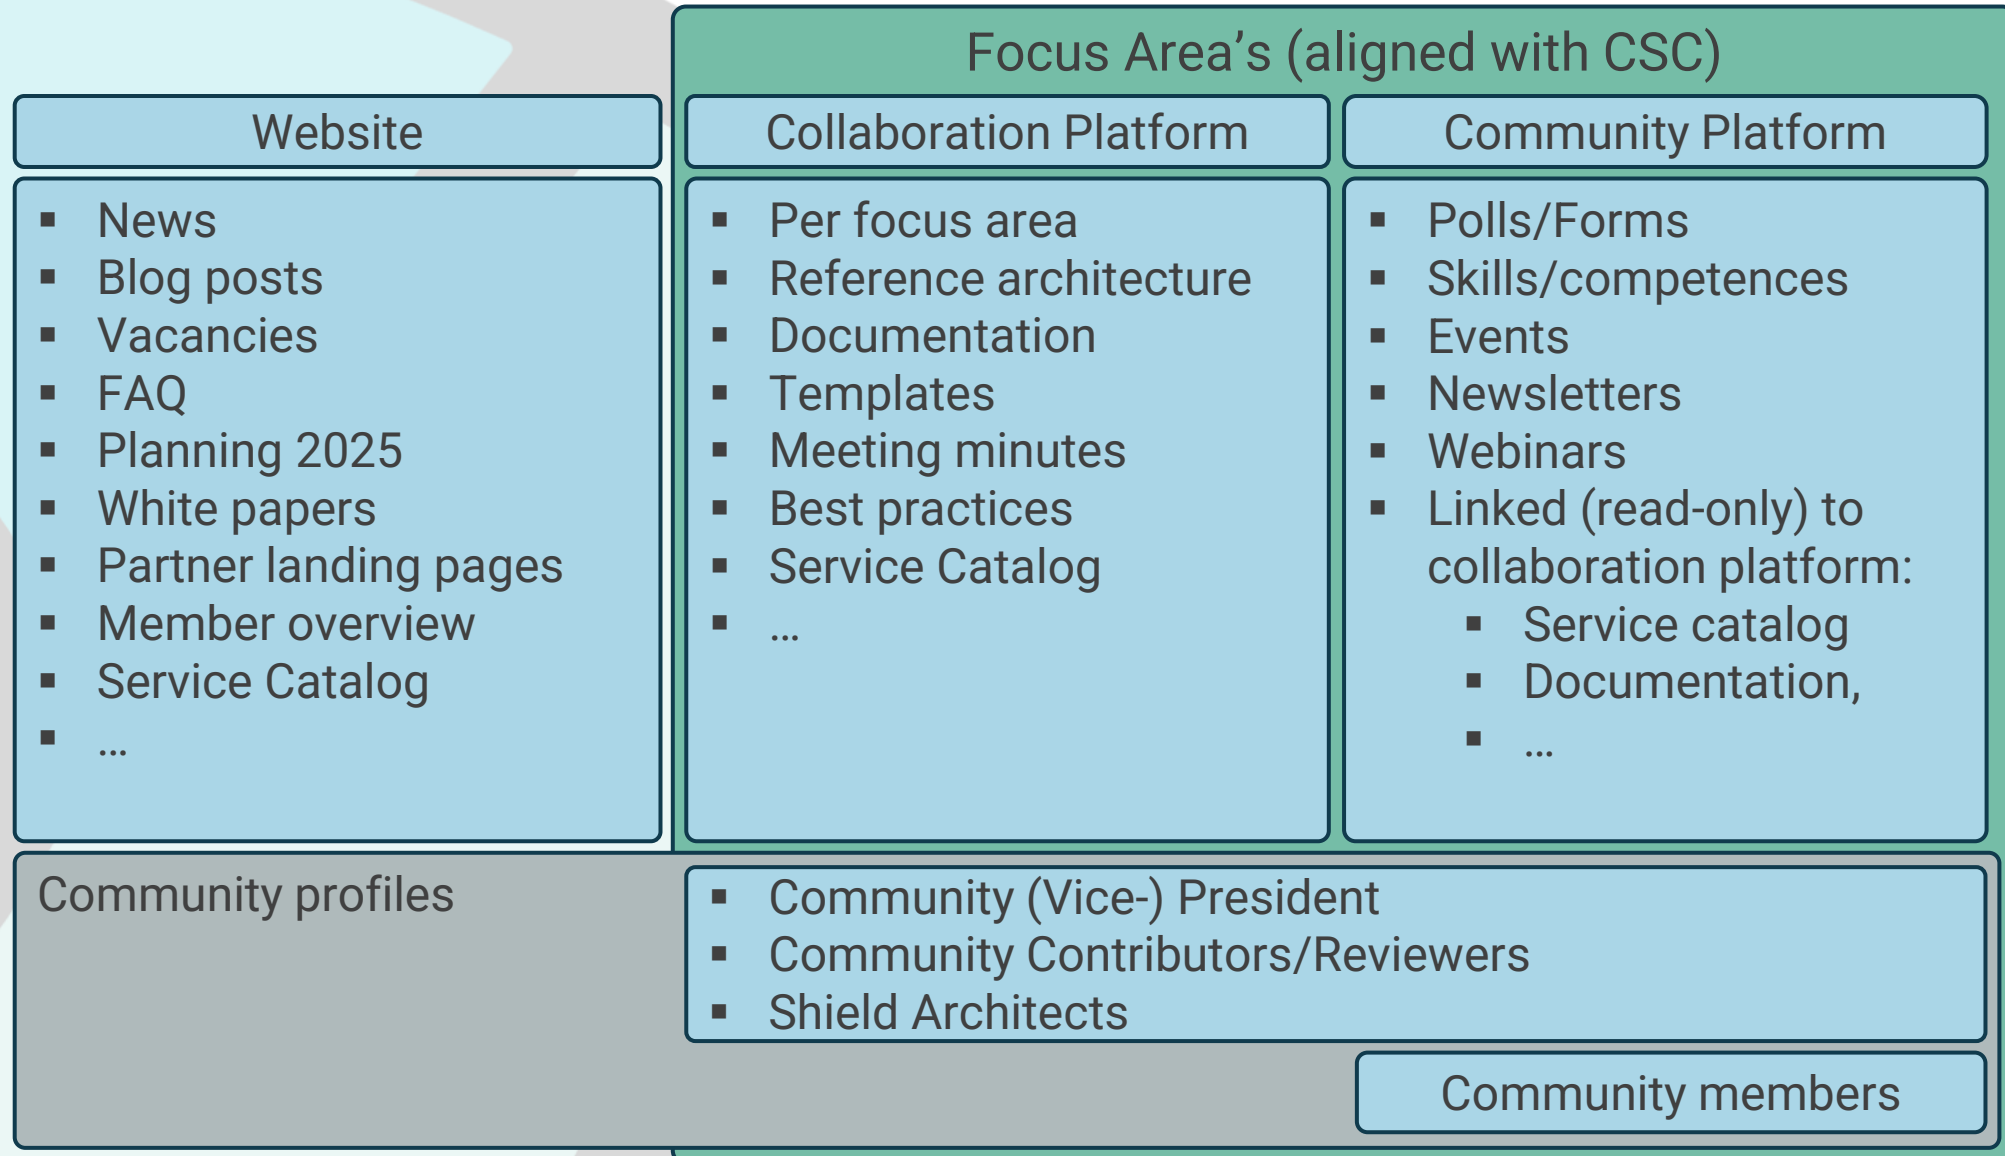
Focus Area's (aligned with CSC)

Website

- News
- Blog posts
- Vacancies
- FAQ
- Planning 2025
- White papers
- Partner landing pages
- Member overview
- Service Catalog
- …

Collaboration Platform

- Per focus area
- Reference architecture
- Documentation
- Templates
- Meeting minutes
- Best practices
- Service Catalog
- …

Community Platform

- Polls/Forms
- Skills/competences
- Events
- Newsletters
- Webinars
- Linked (read-only) to collaboration platform:
  - Service catalog
  - Documentation,
  - …

Community profiles

- Community (Vice-) President
- Community Contributors/Reviewers
- Shield Architects

Community members